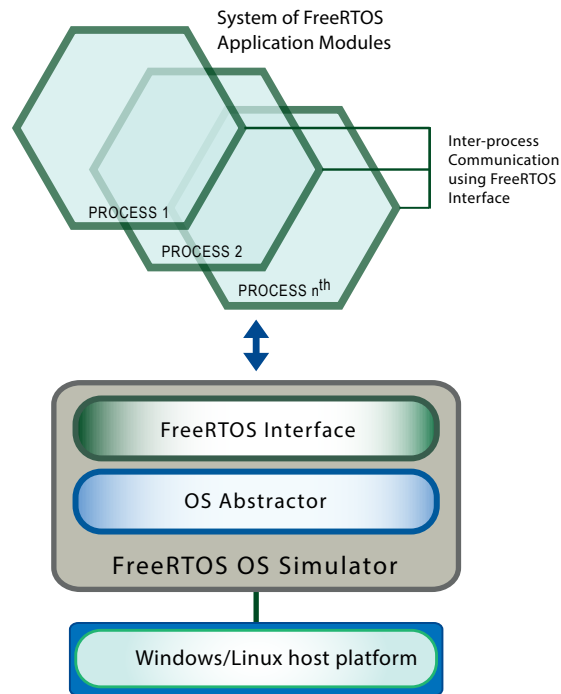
System of FreeRTOS Application Modules

Inter-process Communication using FreeRTOS Interface

PROCESS 1

PROCESS 2

PROCESS $n^{th}$

FreeRTOS Interface

OS Abstractor

FreeRTOS OS Simulator

Windows/Linux host platform